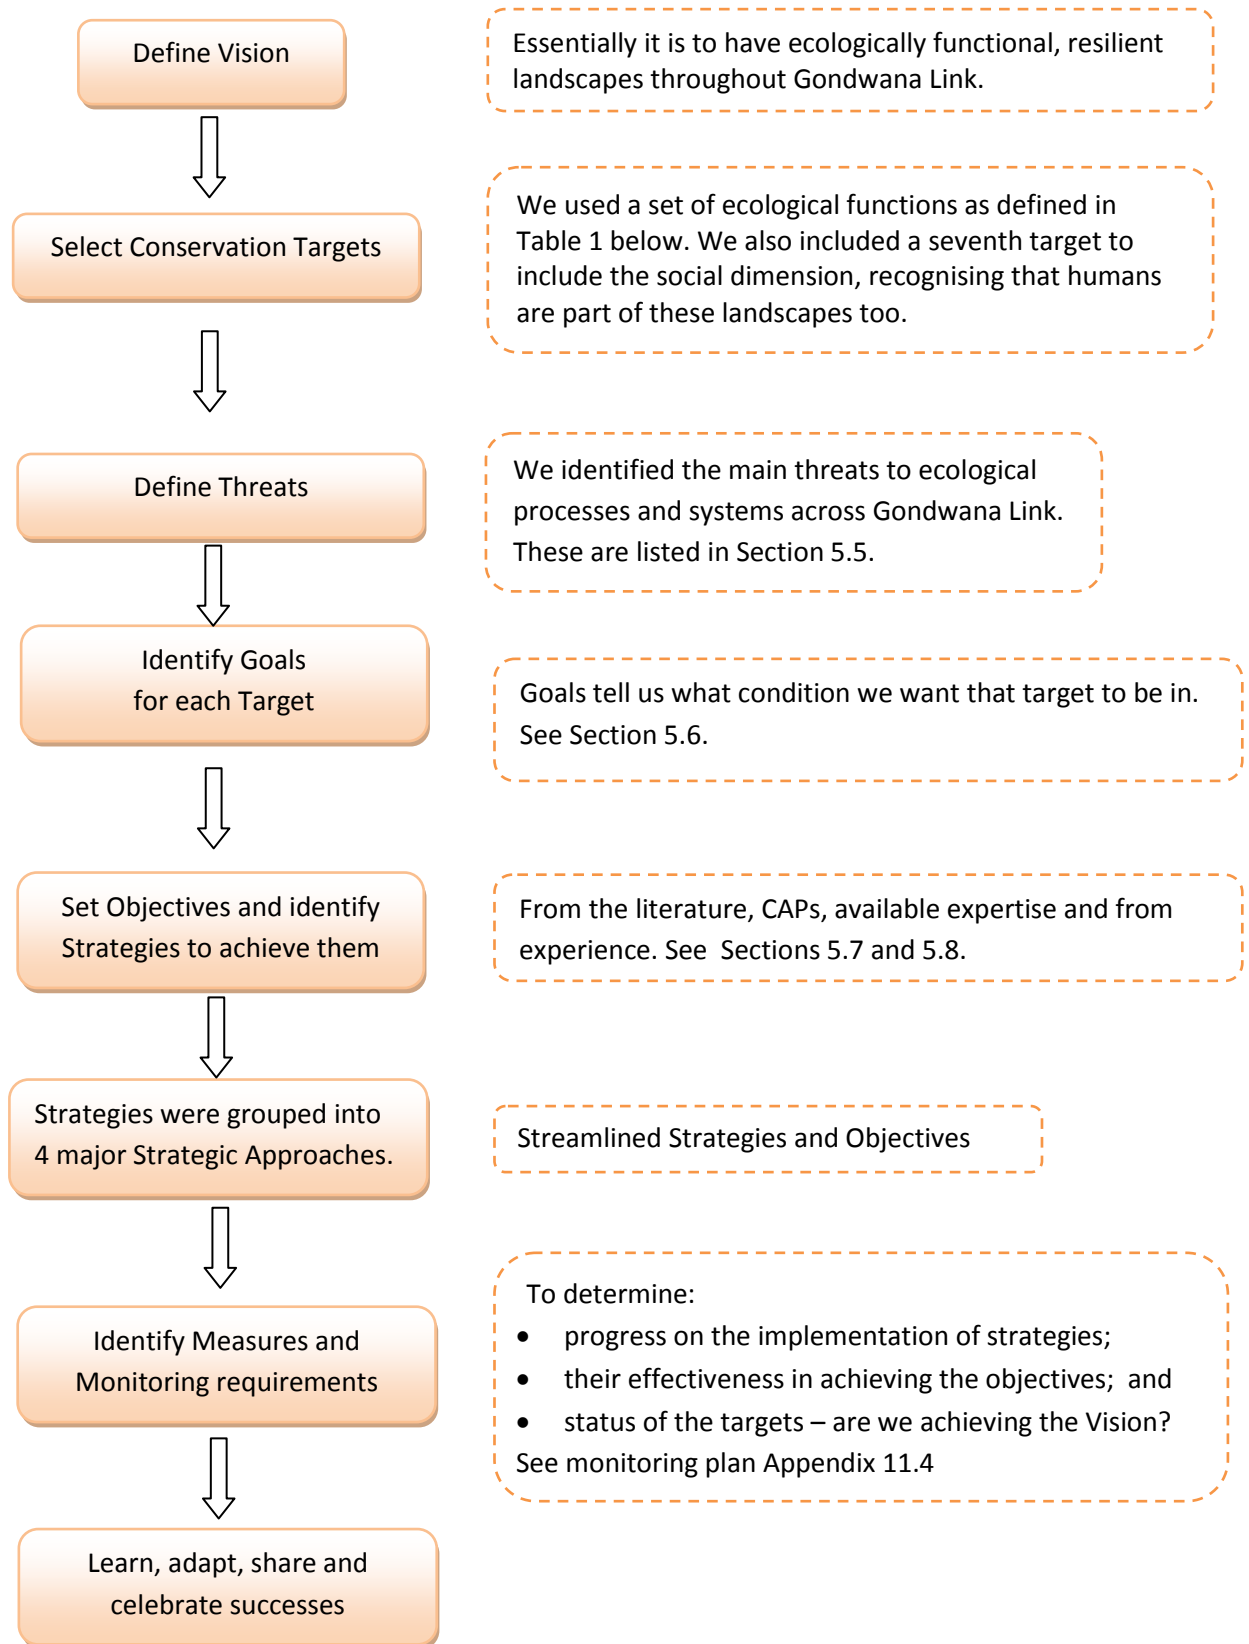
Define Vision

Essentially it is to have ecologically functional, resilient landscapes throughout Gondwana Link.

Select Conservation Targets

We used a set of ecological functions as defined in Table 1 below. We also included a seventh target to include the social dimension, recognising that humans are part of these landscapes too.

Define Threats

We identified the main threats to ecological processes and systems across Gondwana Link. These are listed in Section 5.5.

Identify Goals for each Target

Goals tell us what condition we want that target to be in. See Section 5.6.

Set Objectives and identify Strategies to achieve them

From the literature, CAPs, available expertise and from experience. See Sections 5.7 and 5.8.

Strategies were grouped into 4 major Strategic Approaches.

Streamlined Strategies and Objectives

Identify Measures and Monitoring requirements

To determine:
- progress on the implementation of strategies;
- their effectiveness in achieving the objectives; and
- status of the targets – are we achieving the Vision?

See monitoring plan Appendix 11.4

Learn, adapt, share and celebrate successes